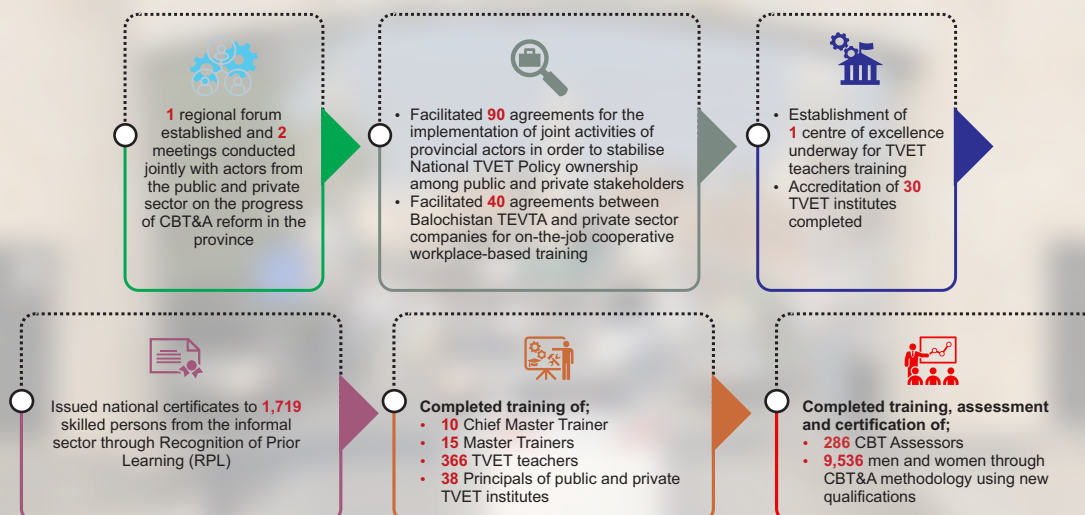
1 regional forum established and 2 meetings conducted jointly with actors from the public and private sector on the progress of CBT&A reform in the province

- Facilitated 90 agreements for the implementation of joint activities of provincial actors in order to stabilise National TVET Policy ownership among public and private stakeholders
- Facilitated 40 agreements between Balochistan TEVTA and private sector companies for on-the-job cooperative workplace-based training

- Establishment of 1 centre of excellence underway for TVET teachers training
- Accreditation of 30 TVET institutes completed

Issued national certificates to 1,719 skilled persons from the informal sector through Recognition of Prior Learning (RPL)

Completed training of;
- 10 Chief Master Trainer
- 15 Master Trainers
- 366 TVET teachers
- 38 Principals of public and private TVET institutes

Completed training, assessment and certification of;
- 286 CBT Assessors
- 9,536 men and women through CBT&A methodology using new qualifications